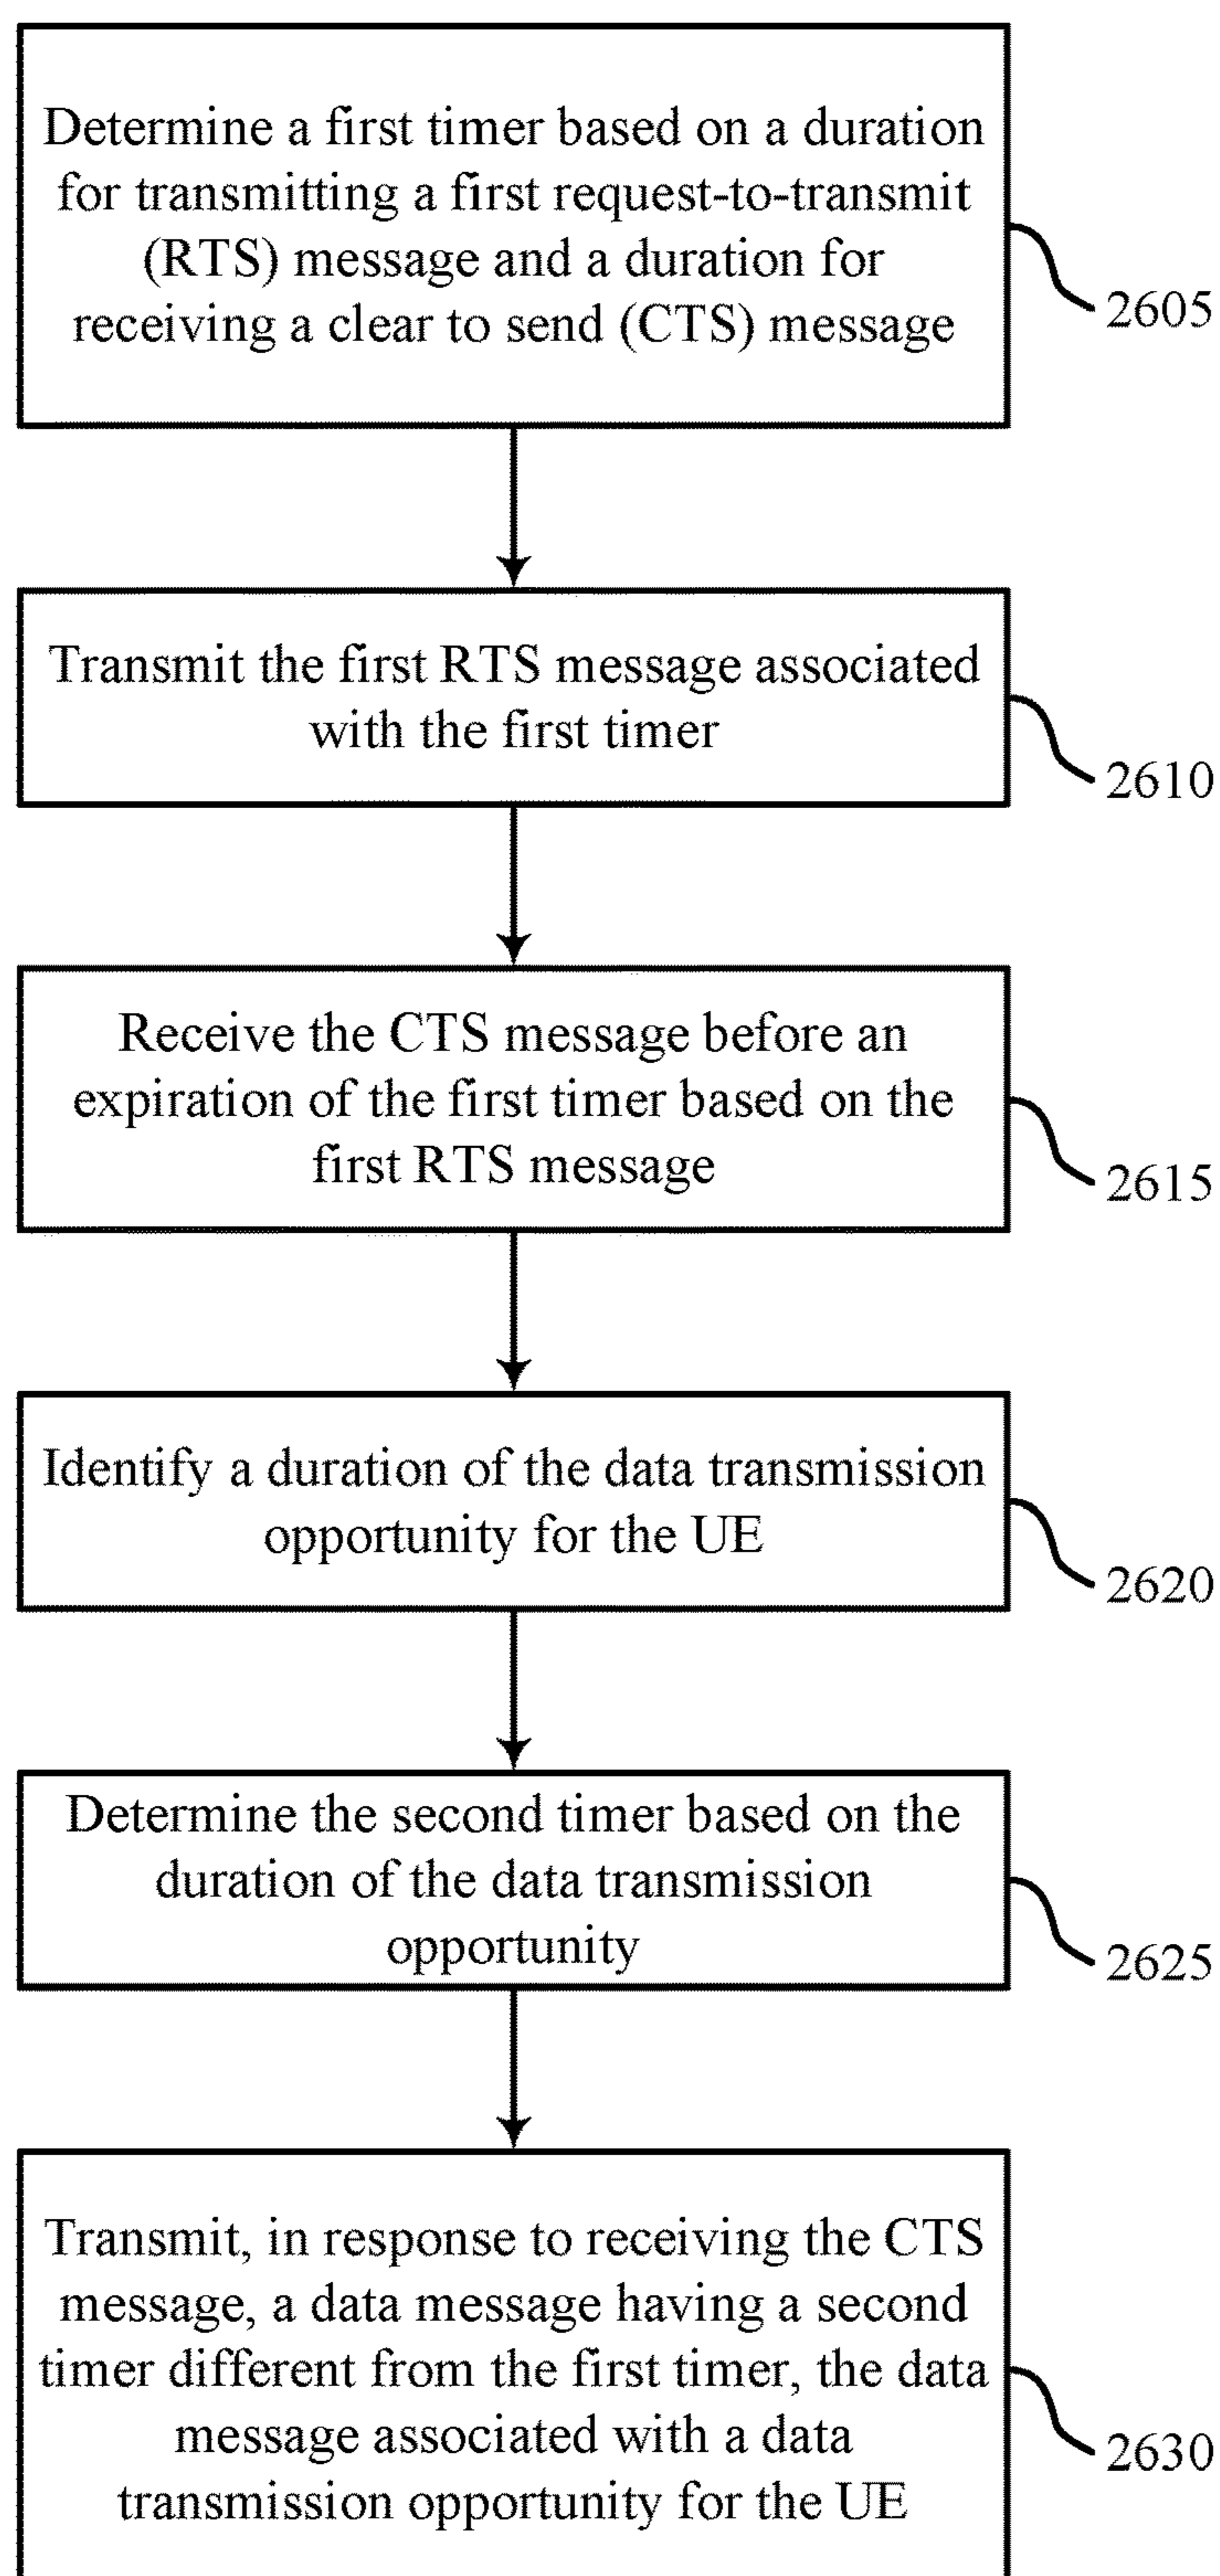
Determine a first timer based on a duration for transmitting a first request-to-transmit (RTS) message and a duration for receiving a clear to send (CTS) message

2605

Transmit the first RTS message associated with the first timer

2610

Receive the CTS message before an expiration of the first timer based on the first RTS message

2615

Identify a duration of the data transmission opportunity for the UE

2620

Determine the second timer based on the duration of the data transmission opportunity

2625

Transmit, in response to receiving the CTS message, a data message having a second timer different from the first timer, the data message associated with a data transmission opportunity for the UE

2630